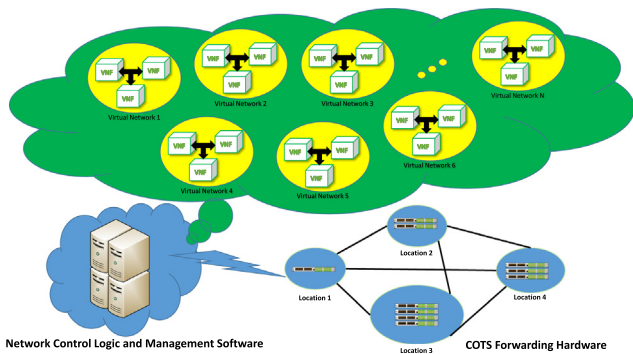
VNF VNF VNF
Virtual Network 1

VNF VNF VNF
Virtual Network 2

VNF VNF VNF
Virtual Network 3

VNF VNF VNF
Virtual Network N

VNF VNF VNF
Virtual Network 4

VNF VNF VNF
Virtual Network 5

VNF VNF VNF
Virtual Network 6

Location 1
Location 2
Location 3
Location 4

Network Control Logic and Management Software

COTS Forwarding Hardware